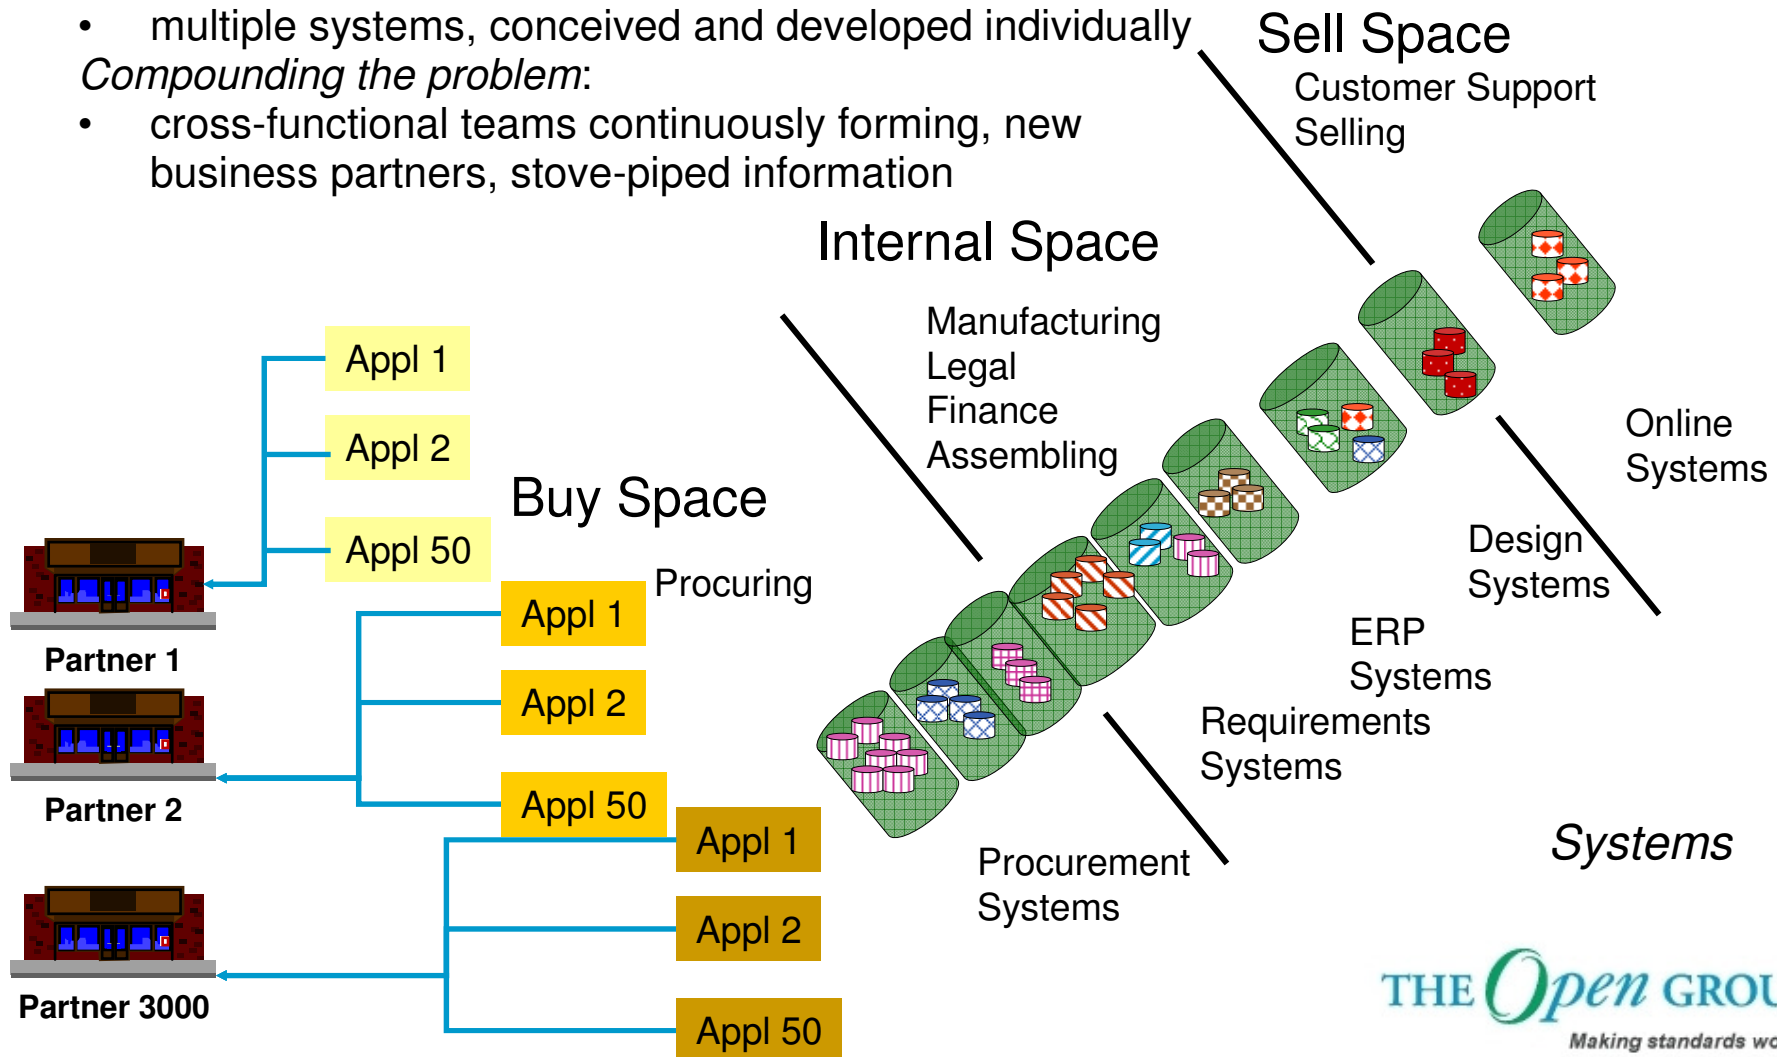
• multiple systems, conceived and developed individually

*Compounding the problem*:

• cross-functional teams continuously forming, new business partners, stove-piped information

Sell Space

Customer Support
Selling

Internal Space

Manufacturing
Legal
Finance
Assembling

Buy Space

Procuring

Appl 1

Appl 2

Appl 50

Partner 1

Appl 1

Appl 2

Appl 50

Partner 2

Appl 1

Appl 2

Appl 50

Partner 3000

Online Systems

Design Systems

ERP Systems

Requirements Systems

Procurement Systems

*Systems*

THE Open GROU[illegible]
Making standards wo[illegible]